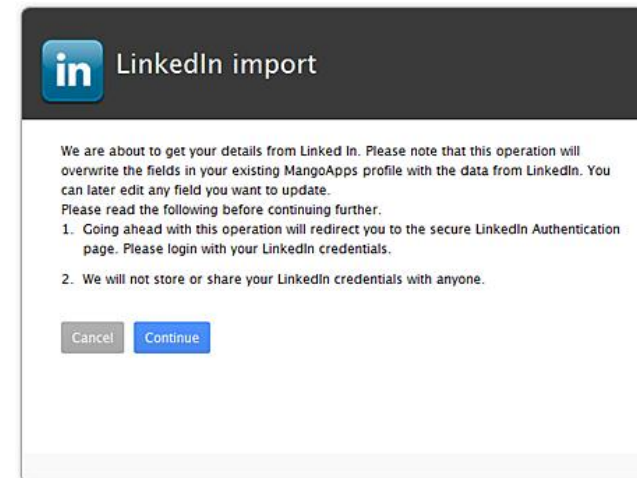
in LinkedIn import

We are about to get your details from Linked In. Please note that this operation will overwrite the fields in your existing MangoApps profile with the data from LinkedIn. You can later edit any field you want to update.
Please read the following before continuing further.
1. Going ahead with this operation will redirect you to the secure LinkedIn Authentication page. Please login with your LinkedIn credentials.
2. We will not store or share your LinkedIn credentials with anyone.

Cancel Continue